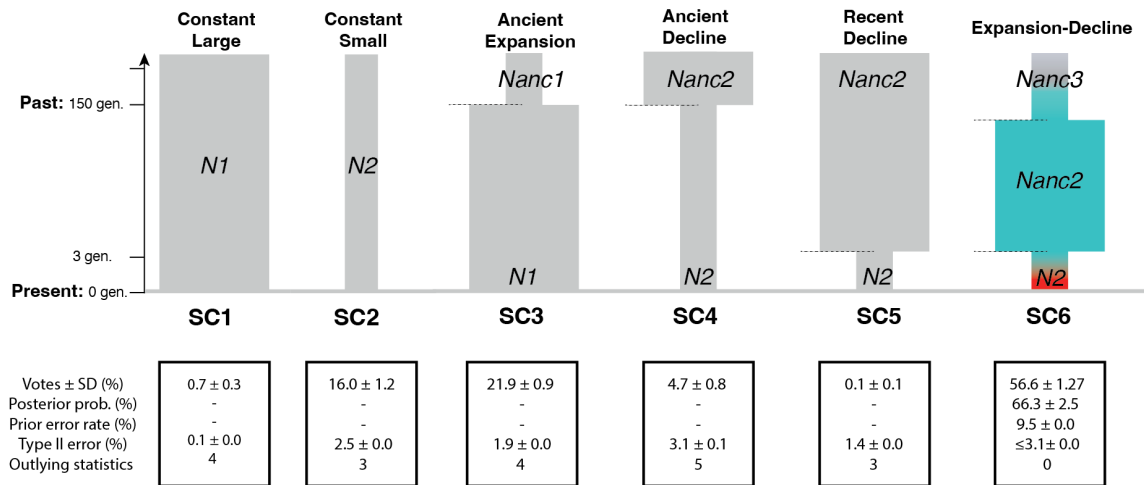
Constant Large

Constant Small

Ancient Expansion

Ancient Decline

Recent Decline

Expansion-Decline

Past: 150 gen.

3 gen.

Present: 0 gen.

N1

N2

Nanc1

N1

Nanc2

N2

Nanc2

N2

Nanc3

Nanc2

N2

SC1 SC2 SC3 SC4 SC5 SC6

| | SC1 | SC2 | SC3 | SC4 | SC5 | SC6 |
|---|---|---|---|---|---|---|
| Votes ± SD (%) | 0.7 ± 0.3 | 16.0 ± 1.2 | 21.9 ± 0.9 | 4.7 ± 0.8 | 0.1 ± 0.1 | 56.6 ± 1.27 |
| Posterior prob. (%) | - | - | - | - | - | 66.3 ± 2.5 |
| Prior error rate (%) | - | - | - | - | - | 9.5 ± 0.0 |
| Type II error (%) | 0.1 ± 0.0 | 2.5 ± 0.0 | 1.9 ± 0.0 | 3.1 ± 0.1 | 1.4 ± 0.0 | ≤3.1 ± 0.0 |
| Outlying statistics | 4 | 3 | 4 | 5 | 3 | 0 |